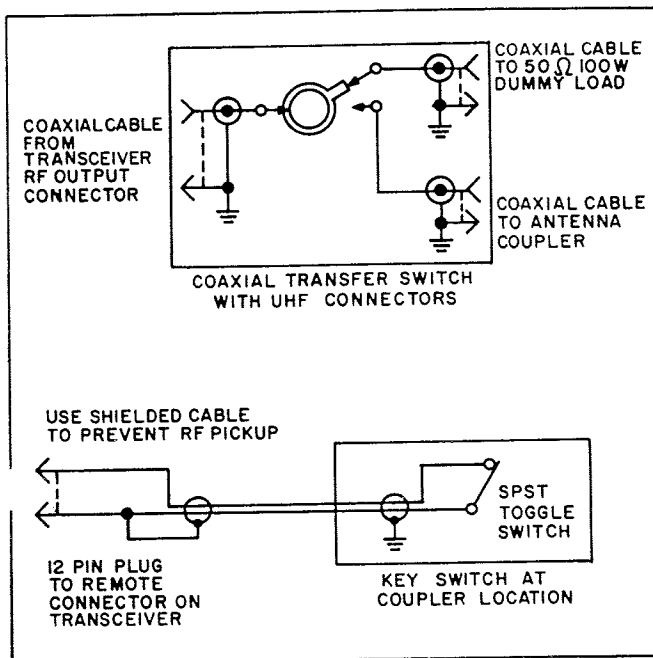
COAXIAL CABLE TO 50 $\Omega$ 100W DUMMY LOAD

COAXIALCABLE FROM TRANSCEIVER RF OUTPUT CONNECTOR

COAXIAL CABLE TO ANTENNA COUPLER

COAXIAL TRANSFER SWITCH WITH UHF CONNECTORS

USE SHIELDED CABLE TO PREVENT RF PICKUP

SPST TOGGLE SWITCH

12 PIN PLUG TO REMOTE CONNECTOR ON TRANSCEIVER

KEY SWITCH AT COUPLER LOCATION